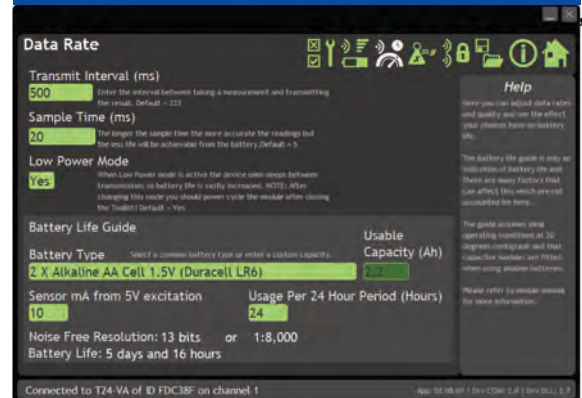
Data Rate

Transmit Interval (ms)

500

Enter the interval between taking a measurement and transmitting the result. Default = 333

Sample Time (ms)

20

The longer the sample time the more accurate the readings but the less life will be achievable from the battery.Default = 5

Low Power Mode

Yes

When Low Power mode is active the device semi-sleeps between transmissions so battery life is vastly increased. NOTE: After changing this mode you should power cycle the module after closing the Toolkit! Default = Yes

Battery Life Guide

Battery Type

Select a common battery type or enter a custom capacity.

2 X Alkaline AA Cell 1.5V (Duracell LR6)

Usable Capacity (Ah)

2.2

Sensor mA from 5V excitation

10

Usage Per 24 Hour Period (Hours)

24

Noise Free Resolution: 13 bits or 1:8,000

Battery Life: 5 days and 16 hours

Help

Here you can adjust data rates and quality and see the effect your choices have on battery life.

The battery life guide is only an indication of battery life and there are many factors that can affect this which are not accounted for here.

The guide assumes ideal operating conditions at 20 degrees centigrade and that capacitor modules are fitted when using alkaline batteries.

Please refer to module manual for more information.

Connected to T24-VA of ID FDC38F on channel 1

App: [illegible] | Drv CONF: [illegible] | Drv DLL: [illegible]